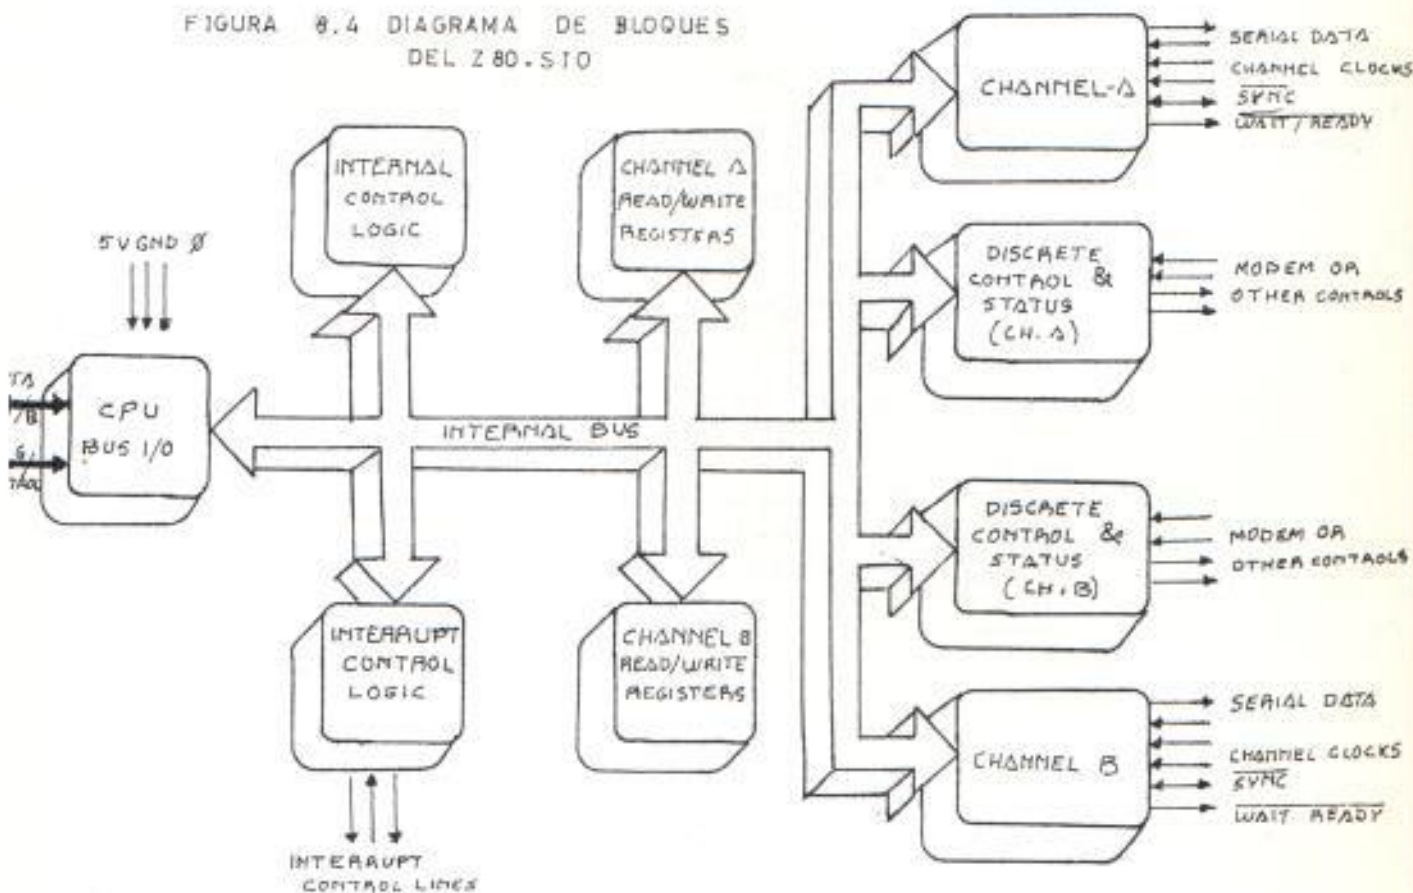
FIGURA 8.4 DIAGRAMA DE BLOQUES DEL Z80.SIO

5V GND Ø

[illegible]TA
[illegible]/B
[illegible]G/
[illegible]TROL

CPU
BUS I/O

INTERNAL CONTROL LOGIC

CHANNEL A READ/WRITE REGISTERS

INTERNAL BUS

INTERRUPT CONTROL LOGIC

CHANNEL B READ/WRITE REGISTERS

INTERRUPT CONTROL LINES

CHANNEL-A

SERIAL DATA
CHANNEL CLOCKS
$\overline{SYNC}$
$\overline{WAIT}$ / READY

DISCRETE CONTROL & STATUS (CH. A)

MODEM OR OTHER CONTROLS

DISCRETE CONTROL & STATUS (CH. B)

MODEM OR OTHER CONTROLS

CHANNEL B

SERIAL DATA
CHANNEL CLOCKS
$\overline{SYNC}$
$\overline{WAIT\ READY}$